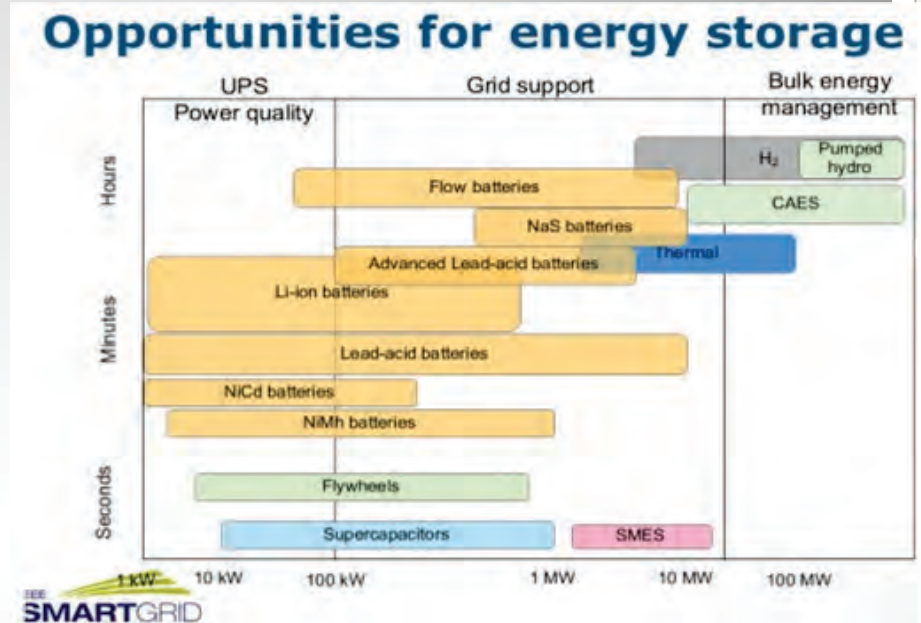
Opportunities for energy storage

UPS
Power quality

Grid support

Bulk energy management

Hours

Minutes

Seconds

$H_2$

Pumped hydro

Flow batteries

CAES

NaS batteries

Thermal

Advanced Lead-acid batteries

Li-ion batteries

Lead-acid batteries

NiCd batteries

NiMh batteries

Flywheels

Supercapacitors

SMES

1 kW

10 kW

100 kW

1 MW

10 MW

100 MW

IEEE
SMARTGRID